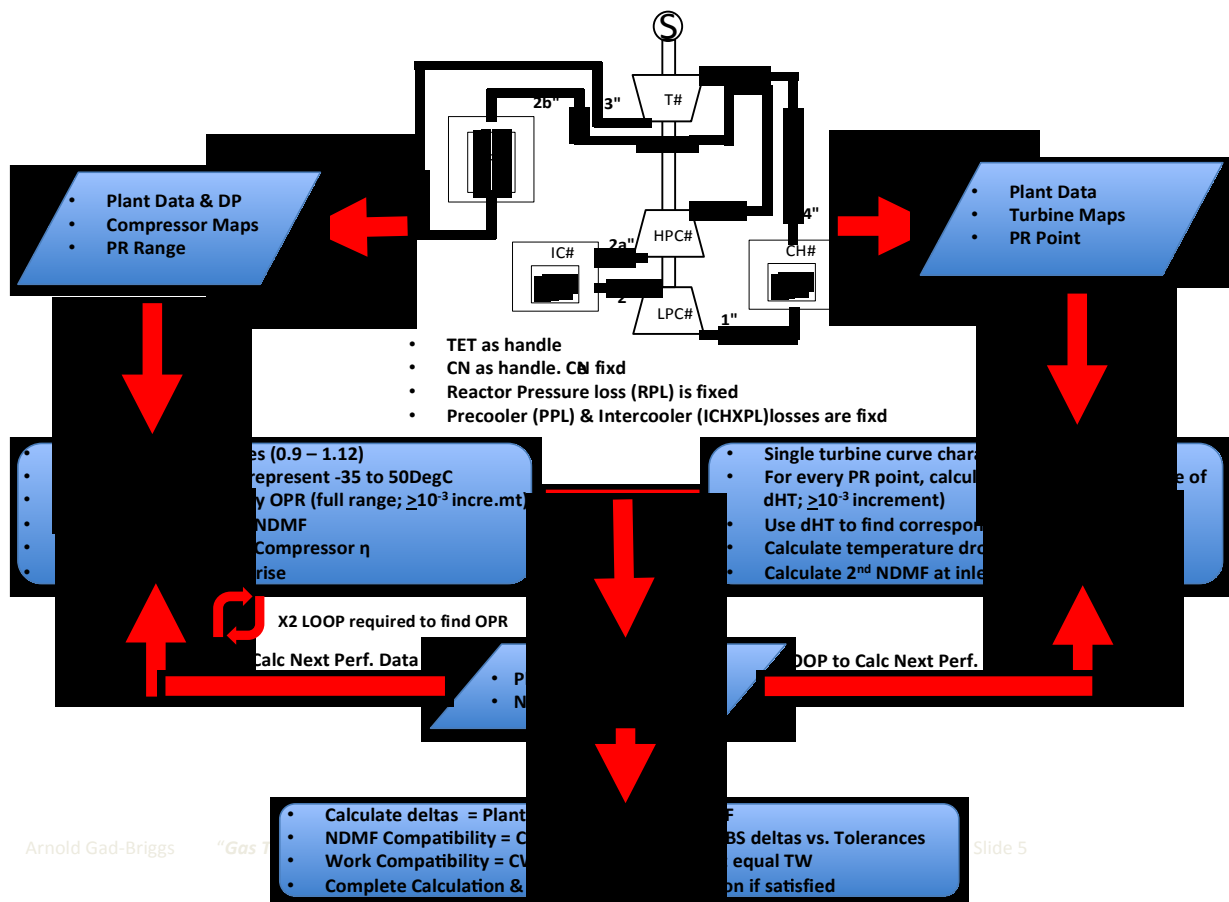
S

T#

2b"

3"

4"

2a"

HPC#

IC#

CH#

2

LPC#

1"

• Plant Data & DP
• Compressor Maps
• PR Range

• Plant Data
• Turbine Maps
• PR Point

• TET as handle
• CN as handle. CN fixd
• Reactor Pressure loss (RPL) is fixed
• Precooler (PPL) & Intercooler (ICHXPL)losses are fixd

• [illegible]es (0.9 – 1.12)
• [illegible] represent -35 to 50DegC
• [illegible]y OPR (full range; $\geq 10^{-3}$ incre.mt)
• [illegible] NDMF
• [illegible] Compressor η
• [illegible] rise

• Single turbine curve chara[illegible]
• For every PR point, calcul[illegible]e of dHT; $\geq 10^{-3}$ increment)
• Use dHT to find correspon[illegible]
• Calculate temperature dro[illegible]
• Calculate 2nd NDMF at inle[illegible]

X2 LOOP required to find OPR

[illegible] Calc Next Perf. Data

• P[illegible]
• N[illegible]

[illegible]OOP to Calc Next Perf.

• Calculate deltas = Plant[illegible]F
• NDMF Compatibility = C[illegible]BS deltas vs. Tolerances
• Work Compatibility = CW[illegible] equal TW
• Complete Calculation & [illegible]on if satisfied

Arnold Gad-Briggs "Gas T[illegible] Slide 5